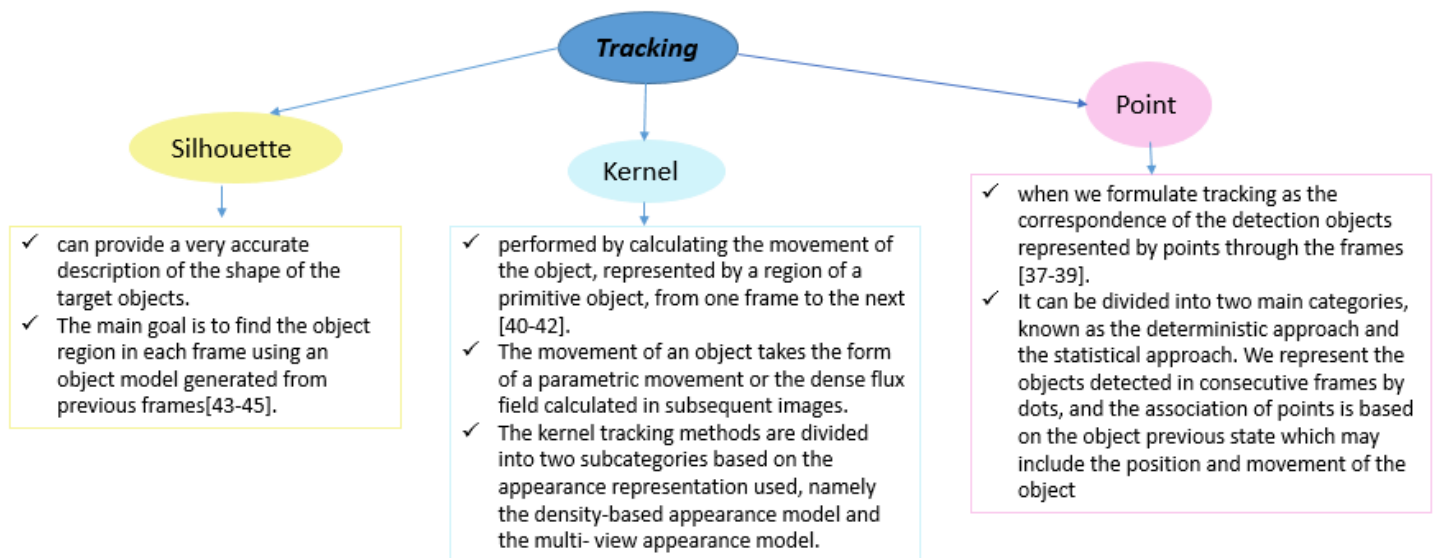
Tracking

Silhouette

✓ can provide a very accurate description of the shape of the target objects.
✓ The main goal is to find the object region in each frame using an object model generated from previous frames[43-45].

Kernel

✓ performed by calculating the movement of the object, represented by a region of a primitive object, from one frame to the next [40-42].
✓ The movement of an object takes the form of a parametric movement or the dense flux field calculated in subsequent images.
✓ The kernel tracking methods are divided into two subcategories based on the appearance representation used, namely the density-based appearance model and the multi- view appearance model.

Point

✓ when we formulate tracking as the correspondence of the detection objects represented by points through the frames [37-39].
✓ It can be divided into two main categories, known as the deterministic approach and the statistical approach. We represent the objects detected in consecutive frames by dots, and the association of points is based on the object previous state which may include the position and movement of the object